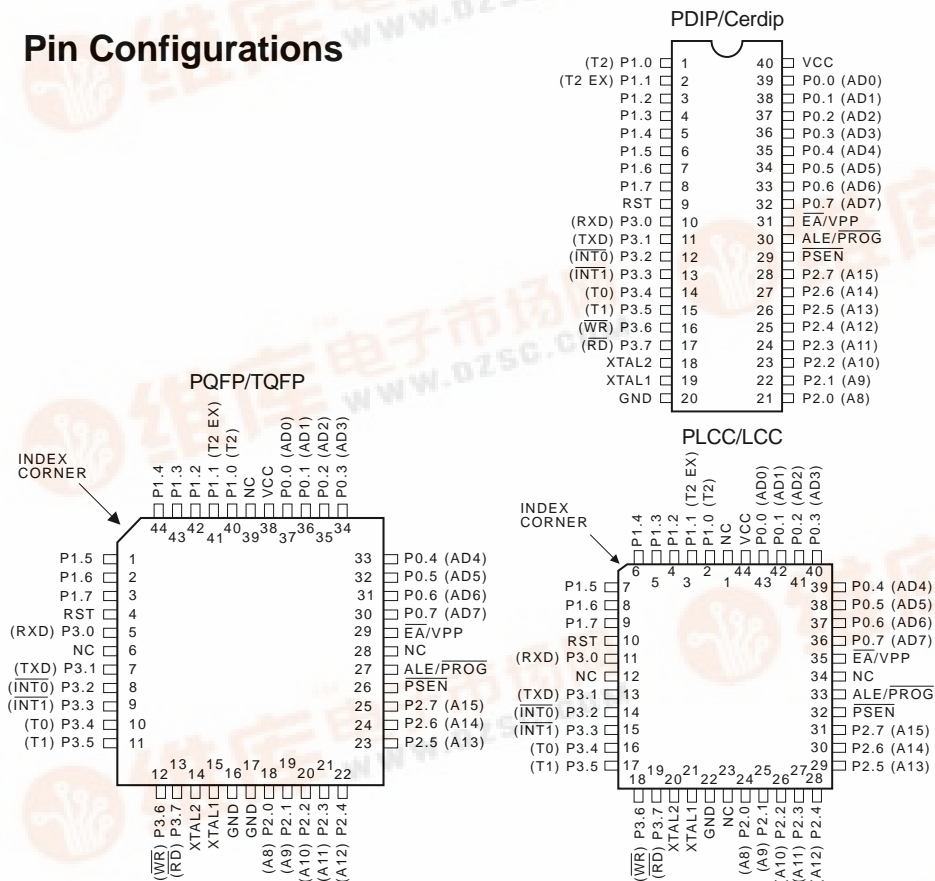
Pin Configurations

PDIP/Cerdip

(T2) P1.0 1
(T2 EX) P1.1 2
P1.2 3
P1.3 4
P1.4 5
P1.5 6
P1.6 7
P1.7 8
RST 9
(RXD) P3.0 10
(TXD) P3.1 11
($\overline{INT0}$) P3.2 12
($\overline{INT1}$) P3.3 13
(T0) P3.4 14
(T1) P3.5 15
($\overline{WR}$) P3.6 16
($\overline{RD}$) P3.7 17
XTAL2 18
XTAL1 19
GND 20

40 VCC
39 P0.0 (AD0)
38 P0.1 (AD1)
37 P0.2 (AD2)
36 P0.3 (AD3)
35 P0.4 (AD4)
34 P0.5 (AD5)
33 P0.6 (AD6)
32 P0.7 (AD7)
31 $\overline{EA}$/VPP
30 ALE/$\overline{PROG}$
29 $\overline{PSEN}$
28 P2.7 (A15)
27 P2.6 (A14)
26 P2.5 (A13)
25 P2.4 (A12)
24 P2.3 (A11)
23 P2.2 (A10)
22 P2.1 (A9)
21 P2.0 (A8)

PQFP/TQFP

INDEX CORNER

P1.4 44
P1.3 43
P1.2 42
P1.1 (T2 EX) 41
P1.0 (T2) 40
NC 39
VCC 38
P0.0 (AD0) 37
P0.1 (AD1) 36
P0.2 (AD2) 35
P0.3 (AD3) 34

P1.5 1
P1.6 2
P1.7 3
RST 4
(RXD) P3.0 5
NC 6
(TXD) P3.1 7
($\overline{INT0}$) P3.2 8
($\overline{INT1}$) P3.3 9
(T0) P3.4 10
(T1) P3.5 11

33 P0.4 (AD4)
32 P0.5 (AD5)
31 P0.6 (AD6)
30 P0.7 (AD7)
29 $\overline{EA}$/VPP
28 NC
27 ALE/$\overline{PROG}$
26 $\overline{PSEN}$
25 P2.7 (A15)
24 P2.6 (A14)
23 P2.5 (A13)

12 ($\overline{WR}$) P3.6
13 ($\overline{RD}$) P3.7
14 XTAL2
15 XTAL1
16 GND
17 GND
18 (A8) P2.0
19 (A9) P2.1
20 (A10) P2.2
21 (A11) P2.3
22 (A12) P2.4

PLCC/LCC

INDEX CORNER

P1.4 6
P1.3 5
P1.2 4
P1.1 (T2 EX) 3
P1.0 (T2) 2
NC 1
VCC 44
P0.0 (AD0) 43
P0.1 (AD1) 42
P0.2 (AD2) 41
P0.3 (AD3) 40

P1.5 7
P1.6 8
P1.7 9
RST 10
(RXD) P3.0 11
NC 12
(TXD) P3.1 13
($\overline{INT0}$) P3.2 14
($\overline{INT1}$) P3.3 15
(T0) P3.4 16
(T1) P3.5 17

39 P0.4 (AD4)
38 P0.5 (AD5)
37 P0.6 (AD6)
36 P0.7 (AD7)
35 $\overline{EA}$/VPP
34 NC
33 ALE/$\overline{PROG}$
32 $\overline{PSEN}$
31 P2.7 (A15)
30 P2.6 (A14)
29 P2.5 (A13)

18 ($\overline{WR}$) P3.6
19 ($\overline{RD}$) P3.7
20 XTAL2
21 XTAL1
22 GND
23 NC
24 (A8) P2.0
25 (A9) P2.1
26 (A10) P2.2
27 (A11) P2.3
28 (A12) P2.4

WWW.DZSC.COM